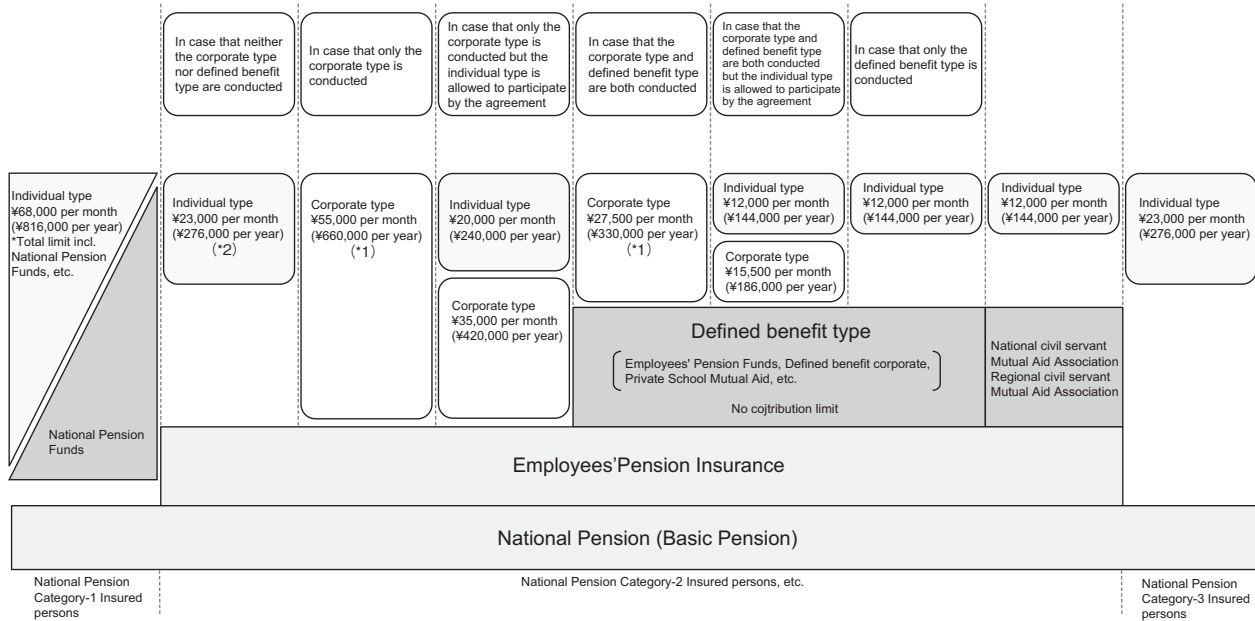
In case that neither the corporate type nor defined benefit type are conducted

In case that only the corporate type is conducted

In case that only the corporate type is conducted but the individual type is allowed to participate by the agreement

In case that the corporate type and defined benefit type are both conducted

In case that the corporate type and defined benefit type are both conducted but the individual type is allowed to participate by the agreement

In case that only the defined benefit type is conducted

Individual type ¥68,000 per month (¥816,000 per year) *Total limit incl. National Pension Funds, etc.

National Pension Funds

Individual type ¥23,000 per month (¥276,000 per year) (*2)

Corporate type ¥55,000 per month (¥660,000 per year) (*1)

Individual type ¥20,000 per month (¥240,000 per year)

Corporate type ¥35,000 per month (¥420,000 per year)

Corporate type ¥27,500 per month (¥330,000 per year) (*1)

Individual type ¥12,000 per month (¥144,000 per year)

Corporate type ¥15,500 per month (¥186,000 per year)

Individual type ¥12,000 per month (¥144,000 per year)

Individual type ¥12,000 per month (¥144,000 per year)

Individual type ¥23,000 per month (¥276,000 per year)

Defined benefit type

Employees' Pension Funds, Defined benefit corporate, Private School Mutual Aid, etc.

No cojtribution limit

National civil servant Mutual Aid Association Regional civil servant Mutual Aid Association

Employees'Pension Insurance

National Pension (Basic Pension)

National Pension Category-1 Insured persons

National Pension Category-2 Insured persons, etc.

National Pension Category-3 Insured persons